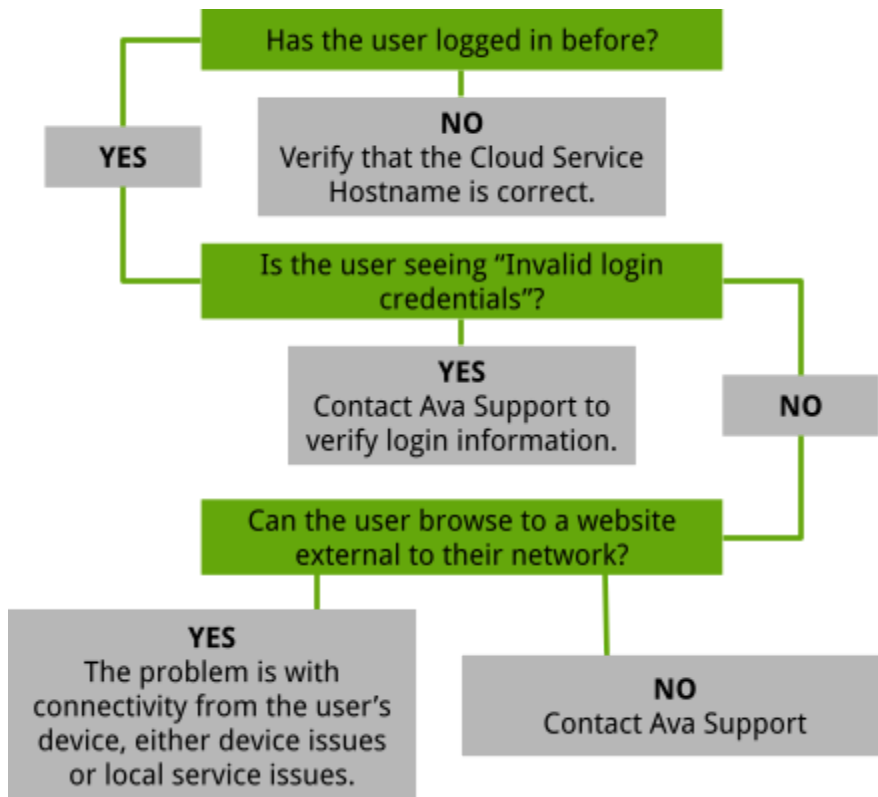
Has the user logged in before?

YES

NO
Verify that the Cloud Service Hostname is correct.

Is the user seeing “Invalid login credentials”?

YES
Contact Ava Support to verify login information.

NO

Can the user browse to a website external to their network?

YES
The problem is with connectivity from the user’s device, either device issues or local service issues.

NO
Contact Ava Support